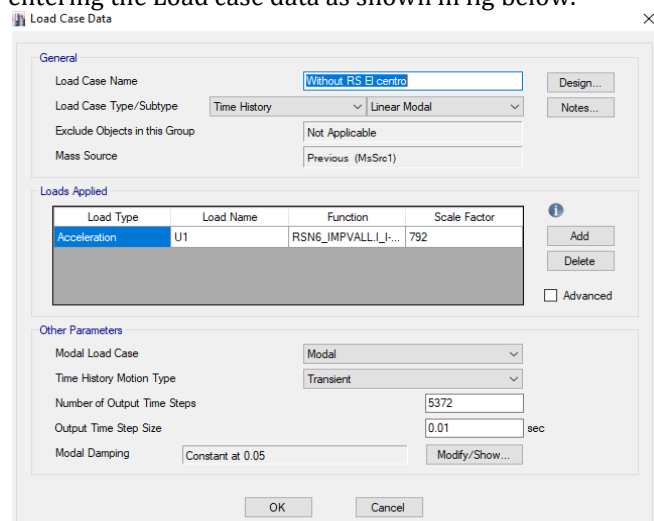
entering the Load case data as shown in fig below.

Load Case Data

General

Load Case Name: Without RS El centro | Design...

Load Case Type/Subtype: Time History | Linear Modal | Notes...

Exclude Objects in this Group: Not Applicable

Mass Source: Previous (MsSrc1)

Loads Applied

| Load Type | Load Name | Function | Scale Factor |
|---|---|---|---|
| Acceleration | U1 | RSN6_IMPVALL.I_I-... | 792 |

Add

Delete

Advanced

Other Parameters

Modal Load Case: Modal

Time History Motion Type: Transient

Number of Output Time Steps: 5372

Output Time Step Size: 0.01 sec

Modal Damping: Constant at 0.05 | Modify/Show...

OK | Cancel